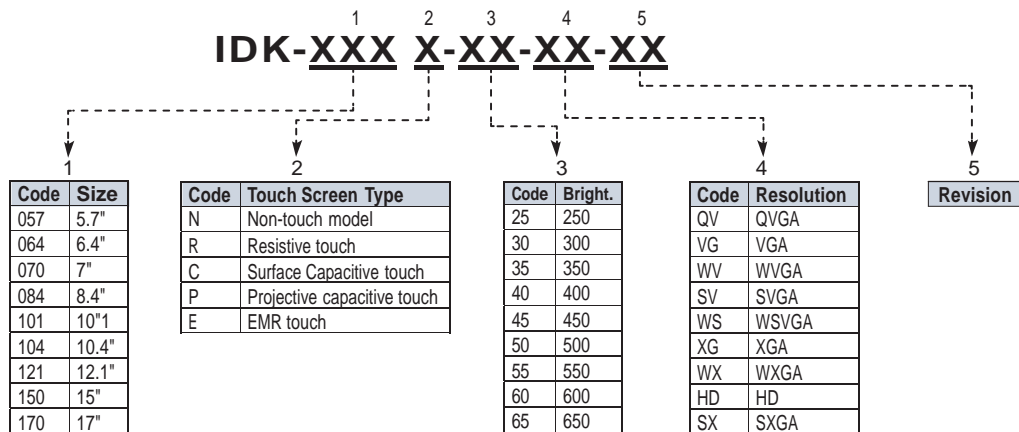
1 2 3 4 5

IDK-XXX X-XX-XX-XX

1

| Code | Size |
|---|---|
| 057 | 5.7" |
| 064 | 6.4" |
| 070 | 7" |
| 084 | 8.4" |
| 101 | 10"1 |
| 104 | 10.4" |
| 121 | 12.1" |
| 150 | 15" |
| 170 | 17" |

2

| Code | Touch Screen Type |
|---|---|
| N | Non-touch model |
| R | Resistive touch |
| C | Surface Capacitive touch |
| P | Projective capacitive touch |
| E | EMR touch |

3

| Code | Bright. |
|---|---|
| 25 | 250 |
| 30 | 300 |
| 35 | 350 |
| 40 | 400 |
| 45 | 450 |
| 50 | 500 |
| 55 | 550 |
| 60 | 600 |
| 65 | 650 |

4

| Code | Resolution |
|---|---|
| QV | QVGA |
| VG | VGA |
| WV | WVGA |
| SV | SVGA |
| WS | WSVGA |
| XG | XGA |
| WX | WXGA |
| HD | HD |
| SX | SXGA |

5

| Revision |
|---|